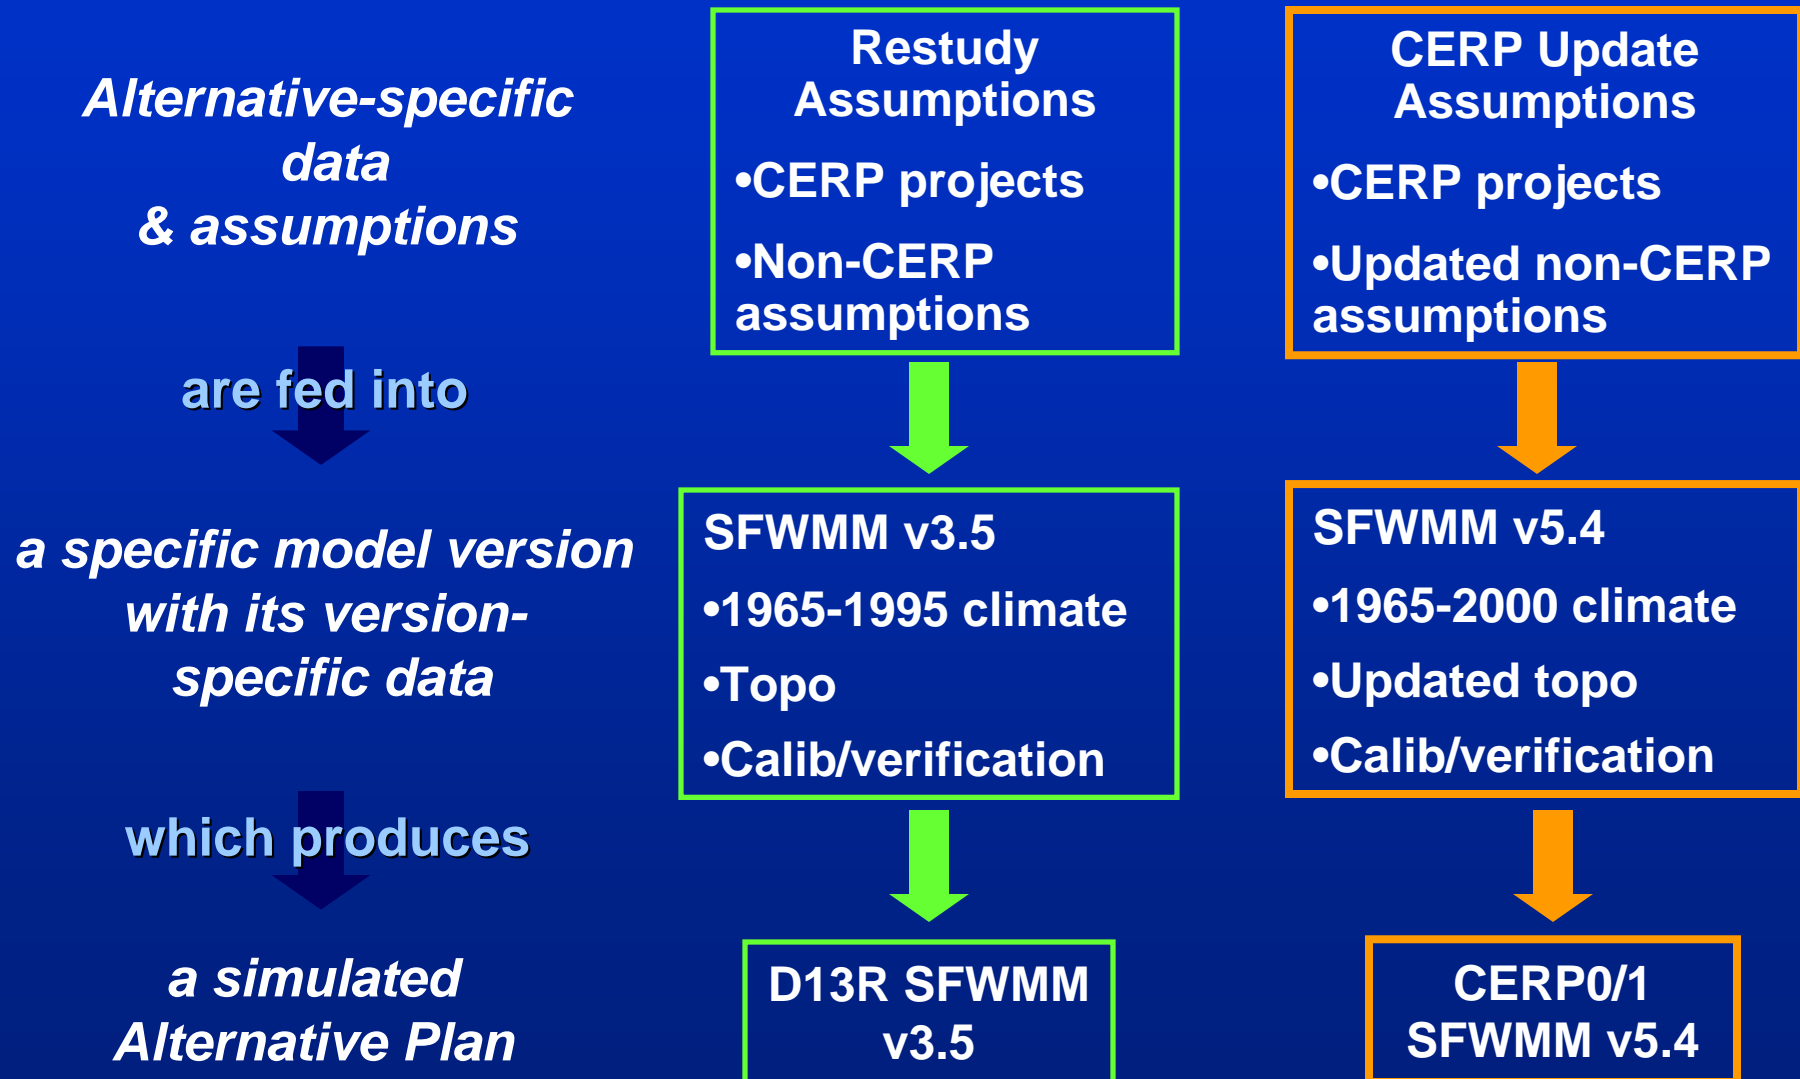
Alternative-specific data & assumptions

are fed into

a specific model version with its version-specific data

which produces

a simulated Alternative Plan

Restudy Assumptions

•CERP projects

•Non-CERP assumptions

SFWMM v3.5

•1965-1995 climate

•Topo

•Calib/verification

D13R SFWMM v3.5

CERP Update Assumptions

•CERP projects

•Updated non-CERP assumptions

SFWMM v5.4

•1965-2000 climate

•Updated topo

•Calib/verification

CERP0/1 SFWMM v5.4